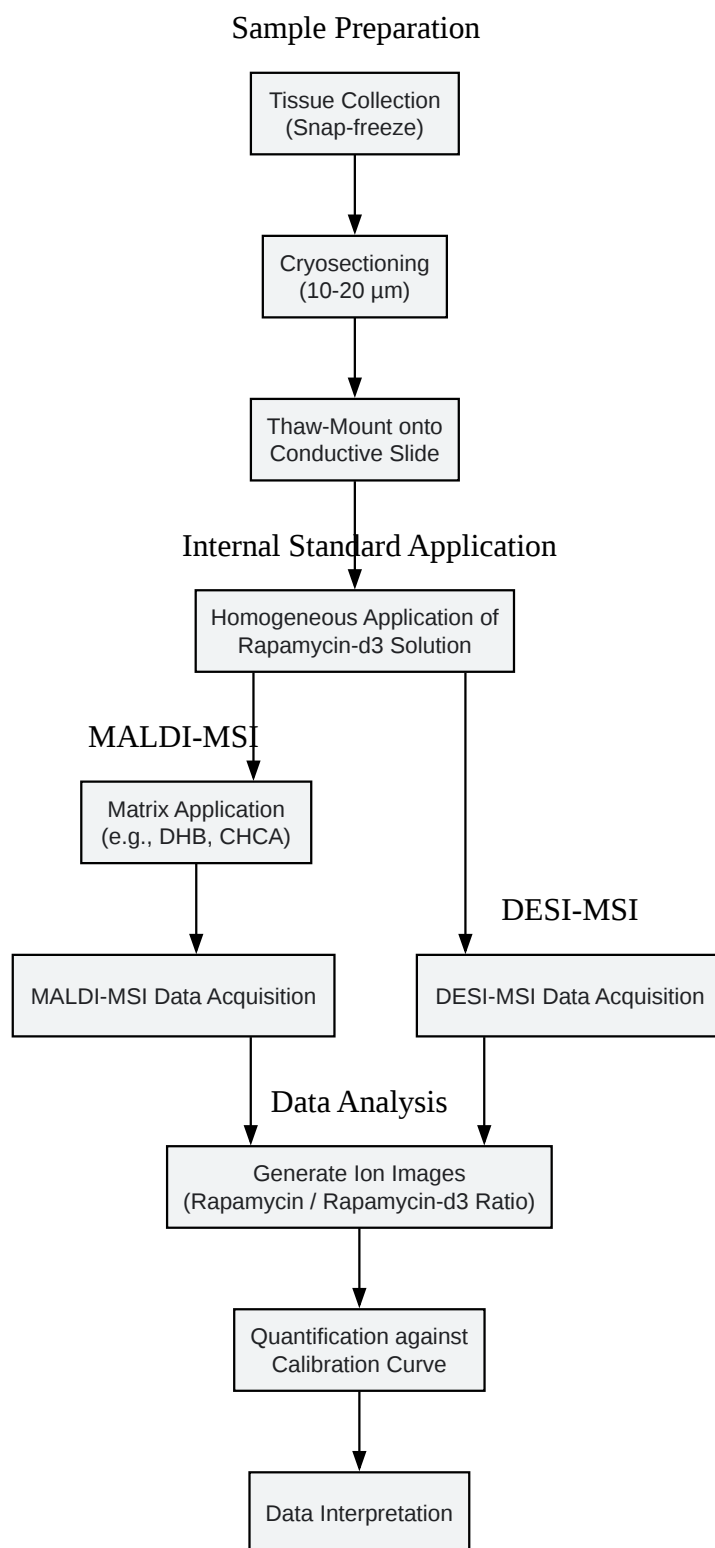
Sample Preparation

Tissue Collection (Snap-freeze)

Cryosectioning (10-20 µm)

Thaw-Mount onto Conductive Slide

Internal Standard Application

Homogeneous Application of Rapamycin-d3 Solution

MALDI-MSI

Matrix Application (e.g., DHB, CHCA)

DESI-MSI

MALDI-MSI Data Acquisition

DESI-MSI Data Acquisition

Data Analysis

Generate Ion Images (Rapamycin / Rapamycin-d3 Ratio)

Quantification against Calibration Curve

Data Interpretation